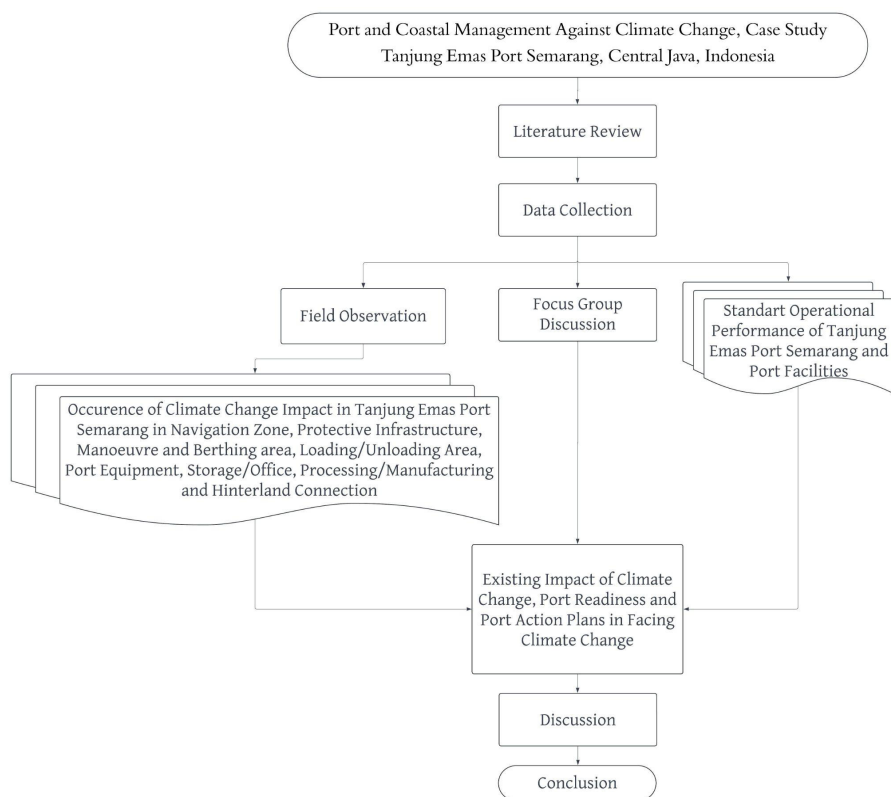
Port and Coastal Management Against Climate Change, Case Study Tanjung Emas Port Semarang, Central Java, Indonesia

Literature Review

Data Collection

Field Observation

Focus Group Discussion

Standart Operational Performance of Tanjung Emas Port Semarang and Port Facilities

Occurence of Climate Change Impact in Tanjung Emas Port Semarang in Navigation Zone, Protective Infrastructure, Manoeuvre and Berthing area, Loading/Unloading Area, Port Equipment, Storage/Office, Processing/Manufacturing and Hinterland Connection

Existing Impact of Climate Change, Port Readiness and Port Action Plans in Facing Climate Change

Discussion

Conclusion